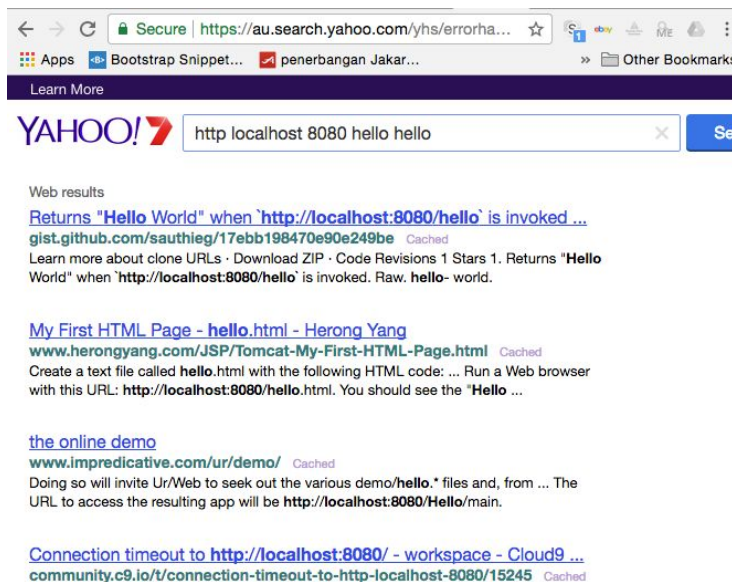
Secure | https://au.search.yahoo.com/yhs/errorha...

Apps Bootstrap Snippet... penerbangan Jakar... » Other Bookmarks

Learn More

YAHOO!7 http localhost 8080 hello hello Se

Web results

Returns "Hello World" when `http://localhost:8080/hello` is invoked ...
gist.github.com/sauthieg/17ebb198470e90e249be Cached
Learn more about clone URLs · Download ZIP · Code Revisions 1 Stars 1. Returns "Hello World" when `http://localhost:8080/hello` is invoked. Raw. hello- world.

My First HTML Page - hello.html - Herong Yang
www.herongyang.com/JSP/Tomcat-My-First-HTML-Page.html Cached
Create a text file called hello.html with the following HTML code: ... Run a Web browser with this URL: http://localhost:8080/hello.html. You should see the "Hello ...

the online demo
www.impredicative.com/ur/demo/ Cached
Doing so will invite Ur/Web to seek out the various demo/hello.* files and, from ... The URL to access the resulting app will be http://localhost:8080/Hello/main.

Connection timeout to http://localhost:8080/ - workspace - Cloud9 ...
community.c9.io/t/connection-timeout-to-http-localhost-8080/15245 Cached